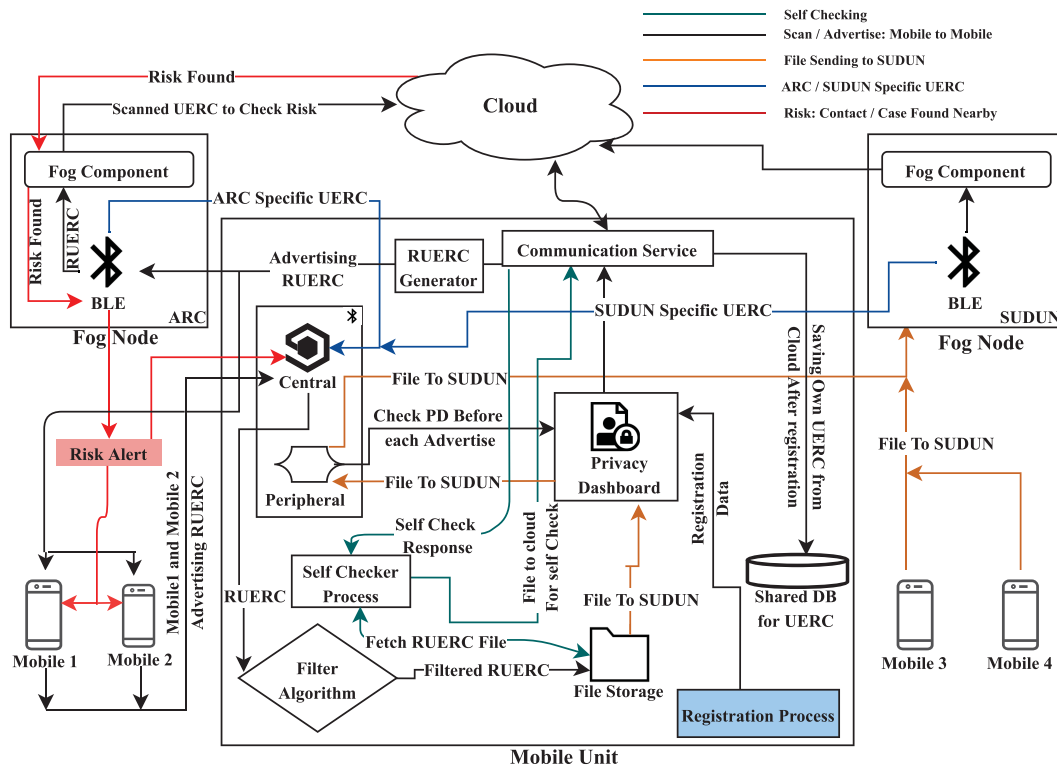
Self Checking
Scan / Advertise: Mobile to Mobile
File Sending to SUDUN
ARC / SUDUN Specific UERC
Risk: Contact / Case Found Nearby

Risk Found
Scanned UERC to Check Risk
Cloud

Fog Component
ARC Specific UERC
Risk Found
RUERC
BLE
ARC
Fog Node

Fog Component
BLE
SUDUN
Fog Node

Advertising RUERC
RUERC Generator
Communication Service
SUDUN Specific UERC
Saving Own UERC from Cloud After registration
Central
File To SUDUN
Check PD Before each Advertise
Privacy Dashboard
Peripheral
File To SUDUN
Risk Alert
Mobile1 and Mobile 2 Advertising RUERC
Self Check Response
File to cloud For self Check
Registration Data
Self Checker Process
RUERC
Fetch RUERC File
File To SUDUN
Shared DB for UERC
Filter Algorithm
Filtered RUERC
File Storage
Registration Process
Mobile 1
Mobile 2
Mobile Unit
File To SUDUN
Mobile 3
Mobile 4